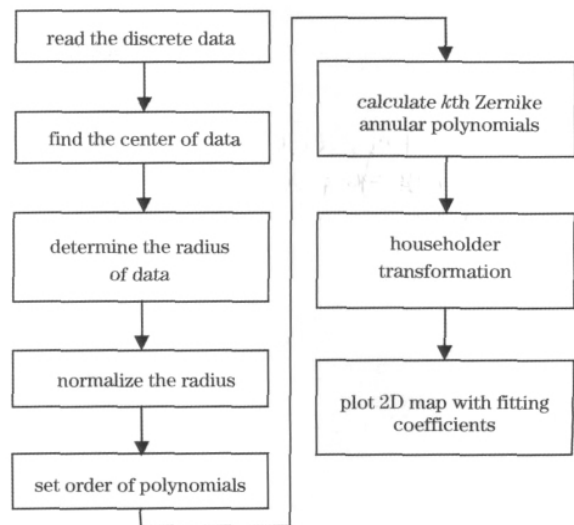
read the discrete data

find the center of data

determine the radius of data

normalize the radius

set order of polynomials

calculate *k*th Zernike annular polynomials

householder transformation

plot 2D map with fitting coefficients